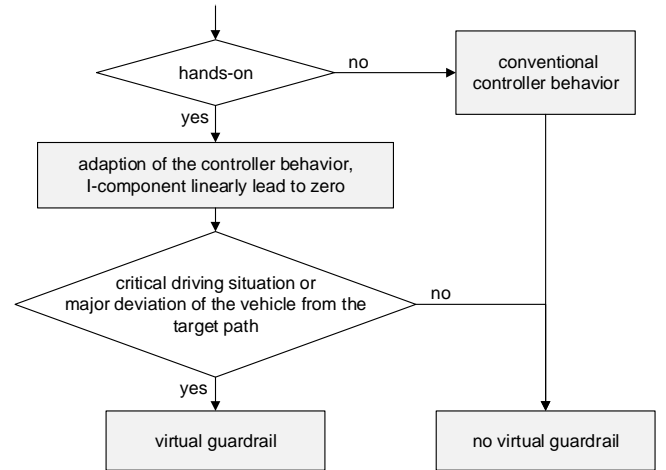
hands-on

no

conventional controller behavior

yes

adaption of the controller behavior, I-component linearly lead to zero

critical driving situation or major deviation of the vehicle from the target path

no

yes

virtual guardrail

no virtual guardrail